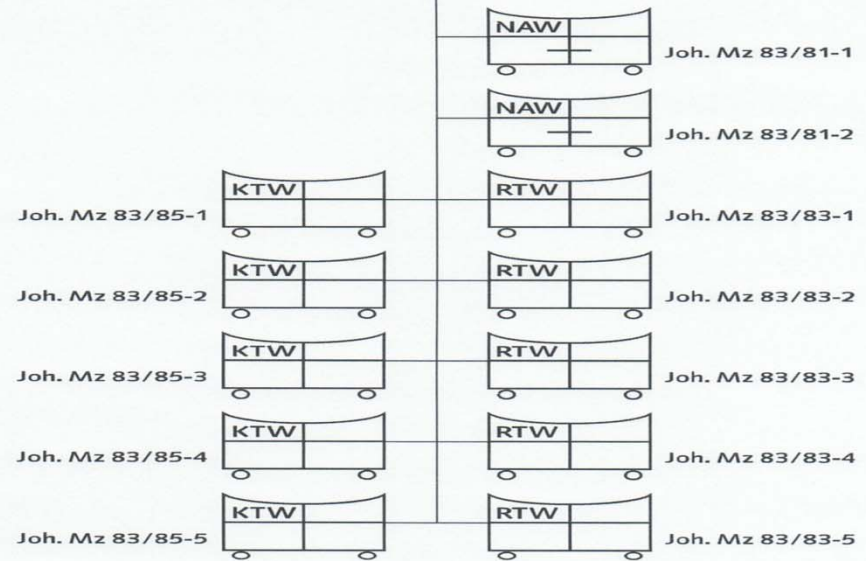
NAW
Joh. Mz 83/81-1

NAW
Joh. Mz 83/81-2

KTW
Joh. Mz 83/85-1

RTW
Joh. Mz 83/83-1

KTW
Joh. Mz 83/85-2

RTW
Joh. Mz 83/83-2

KTW
Joh. Mz 83/85-3

RTW
Joh. Mz 83/83-3

KTW
Joh. Mz 83/85-4

RTW
Joh. Mz 83/83-4

KTW
Joh. Mz 83/85-5

RTW
Joh. Mz 83/83-5